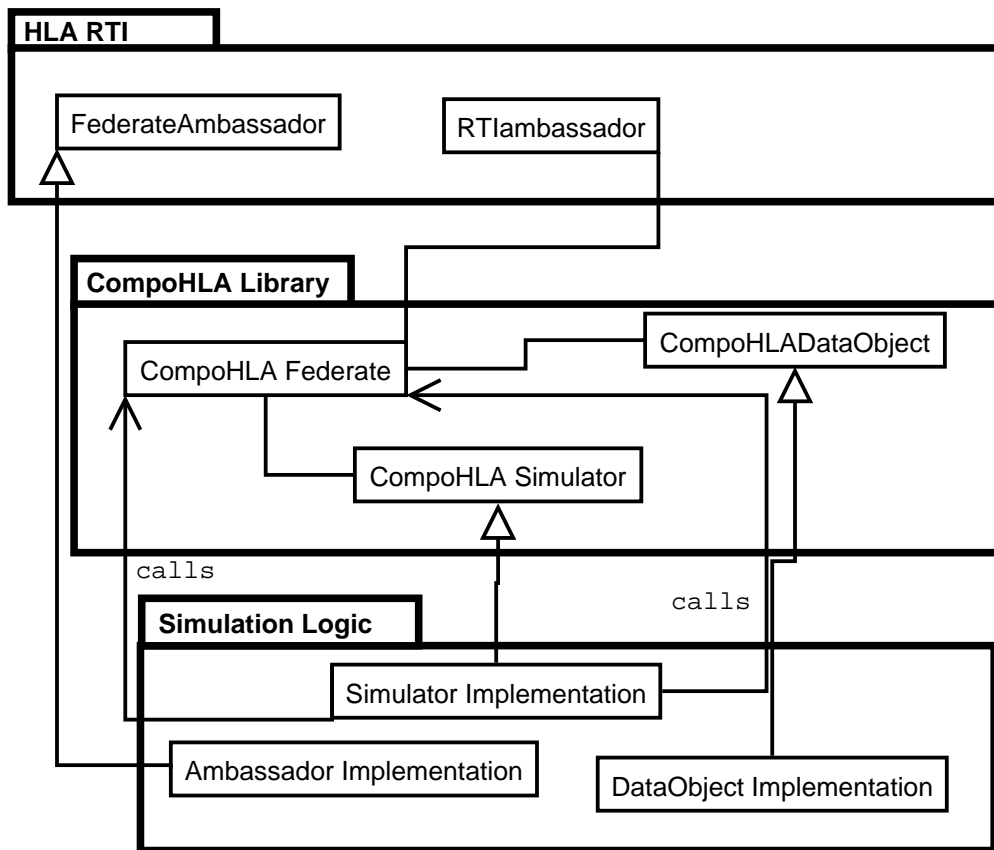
HLA RTI

FederateAmbassador

RTIambassador

CompoHLA Library

CompoHLADataObject

CompoHLA Federate

CompoHLA Simulator

calls

calls

Simulation Logic

Simulator Implementation

Ambassador Implementation

DataObject Implementation